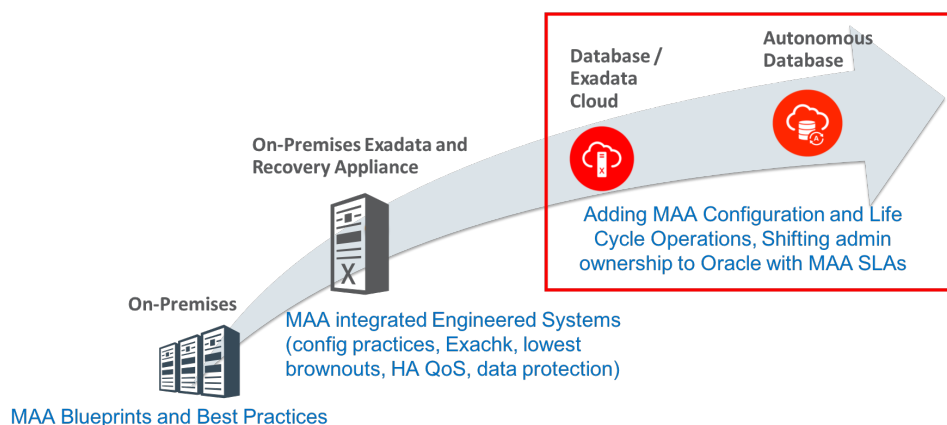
Database / Exadata Cloud

Autonomous Database

On-Premises Exadata and Recovery Appliance

Adding MAA Configuration and Life Cycle Operations, Shifting admin ownership to Oracle with MAA SLAs

X

On-Premises

MAA integrated Engineered Systems (config practices, Exachk, lowest brownouts, HA QoS, data protection)

MAA Blueprints and Best Practices